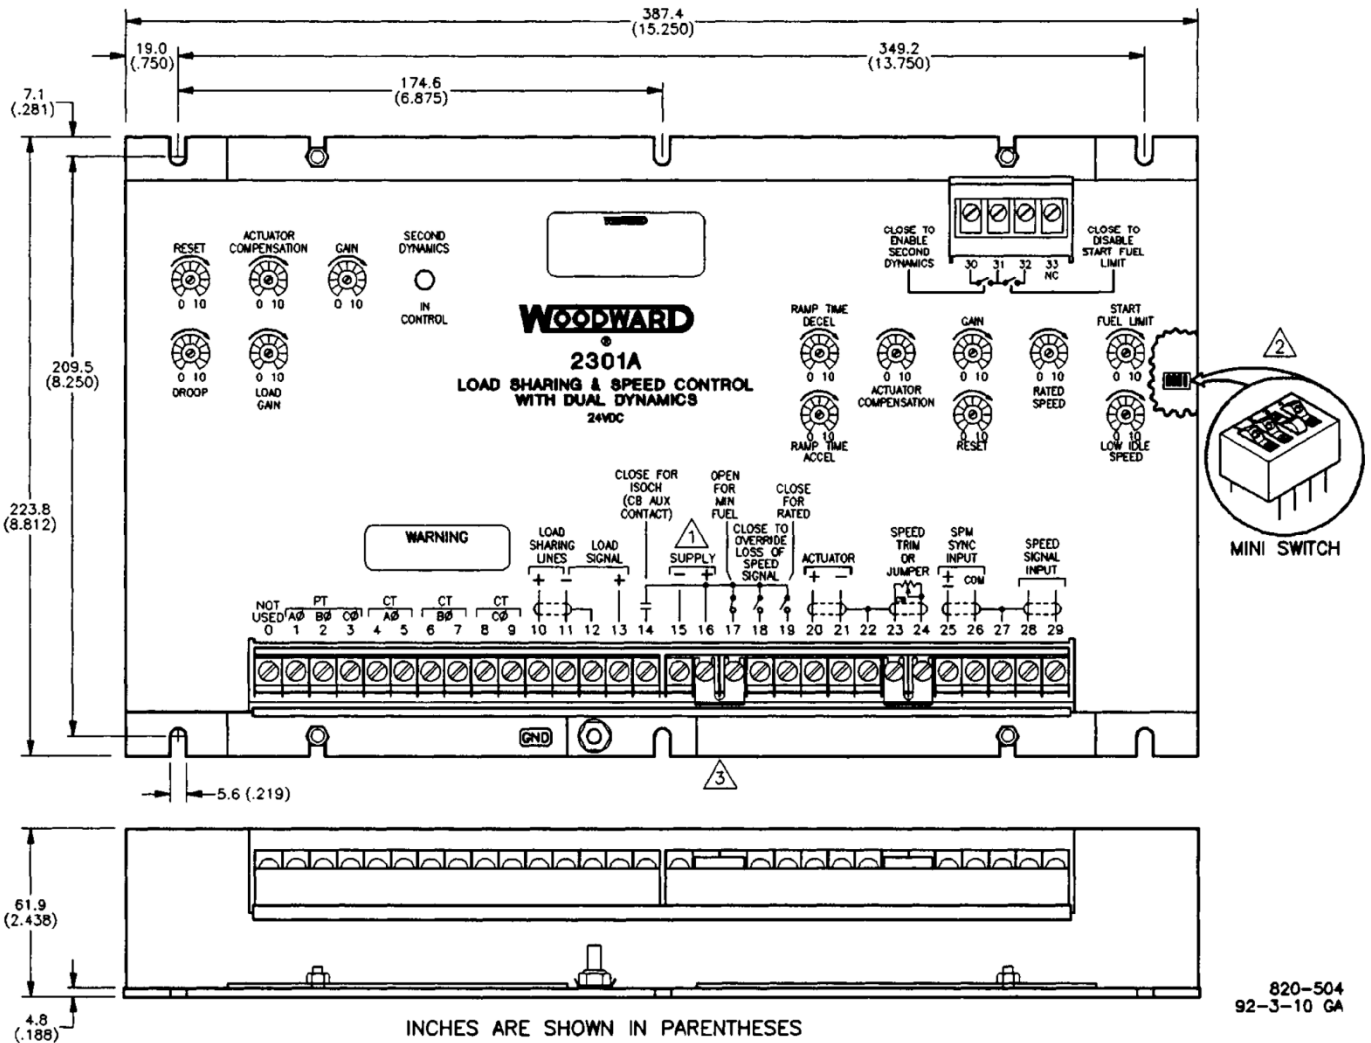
387.4
(15.250)

19.0
(.750)

349.2
(13.750)

174.6
(6.875)

7.1
(.281)

209.5
(8.250)

223.8
(8.812)

RESET

ACTUATOR COMPENSATION

GAIN

SECOND DYNAMICS

IN CONTROL

0 10

0 10

0 10

0 10

0 10

DROOP

LOAD GAIN

WOODWARD
®
2301A
LOAD SHARING & SPEED CONTROL WITH DUAL DYNAMICS
24VDC

CLOSE TO ENABLE SECOND DYNAMICS

30 31 32 33
NC

CLOSE TO DISABLE START FUEL LIMIT

RAMP TIME DECEL

0 10

RAMP TIME ACCEL

ACTUATOR COMPENSATION

0 10

GAIN

0 10

RESET

RATED SPEED

0 10

START FUEL LIMIT

0 10

LOW IDLE SPEED

2

MINI SWITCH

WARNING

CLOSE FOR ISOCH (CB AUX CONTACT)

OPEN FOR MIN FUEL

CLOSE FOR RATED

CLOSE TO OVERRIDE LOSS OF SPEED SIGNAL

1
SUPPLY
− +

LOAD SHARING LINES
+ −

LOAD SIGNAL
+

ACTUATOR
+ −

SPEED TRIM OR JUMPER

SPM SYNC INPUT
+ − COM

SPEED SIGNAL INPUT

NOT USED 0

PT
AØ BØ CØ
1 2 3

CT
AØ
4 5

CT
BØ
6 7

CT
CØ
8 9

10 11 12 13 14 15 16 17 18 19 20 21 22 23 24 25 26 27 28 29

GND

3

5.6 (.219)

61.9
(2.438)

4.8
(.188)

INCHES ARE SHOWN IN PARENTHESES

820-504
92-3-10 GA